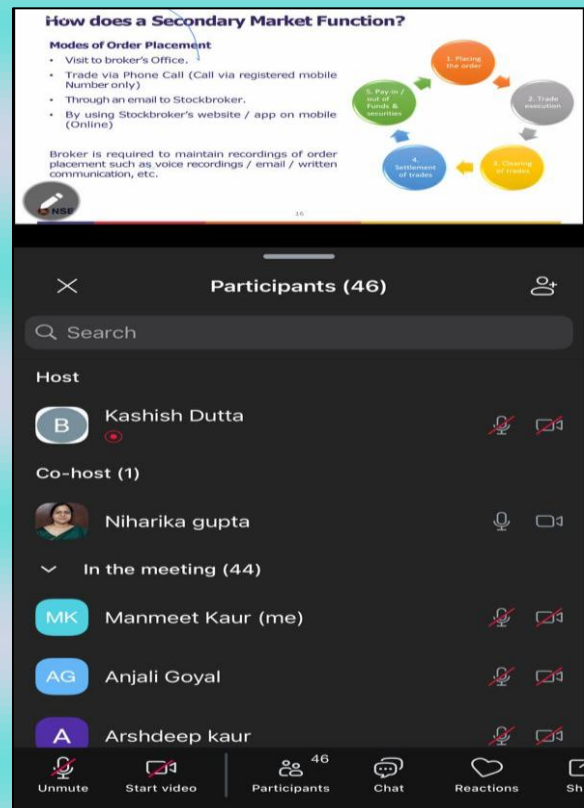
How does a Secondary Market Function?

Modes of Order Placement

- Visit to broker's Office.
- Trade via Phone Call (Call via registered mobile Number only)
- Through an email to Stockbroker.
- By using Stockbroker's website / app on mobile (Online)

Broker is required to maintain recordings of order placement such as voice recordings / email / written communication, etc.

1. Placing the order

2. Trade execution

3. Clearing of trades

4. Settlement of trades

5. Pay in / out of Funds & securities

NSE

16

Participants (46)

Search

Host

B Kashish Dutta

Co-host (1)

Niharika gupta

In the meeting (44)

MK Manmeet Kaur (me)

AG Anjali Goyal

A Arshdeep kaur

Unmute Start video 46 Participants Chat Reactions Sh